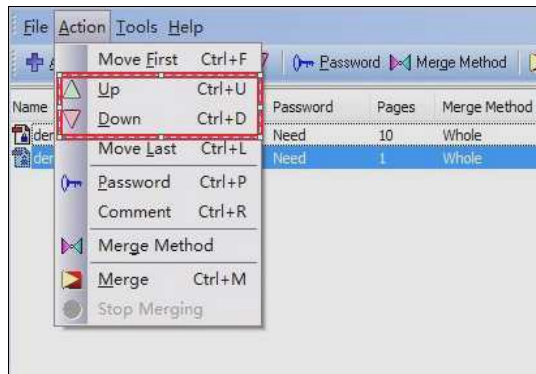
File Action Tools Help

Password Merge Method

Move First Ctrl+F
Up Ctrl+U
Down Ctrl+D
Move Last Ctrl+L
Password Ctrl+P
Comment Ctrl+R
Merge Method
Merge Ctrl+M
Stop Merging

| Name | Password | Pages | Merge Method |
|---|---|---|---|
| der | Need | 10 | Whole |
| der | Need | 1 | Whole |